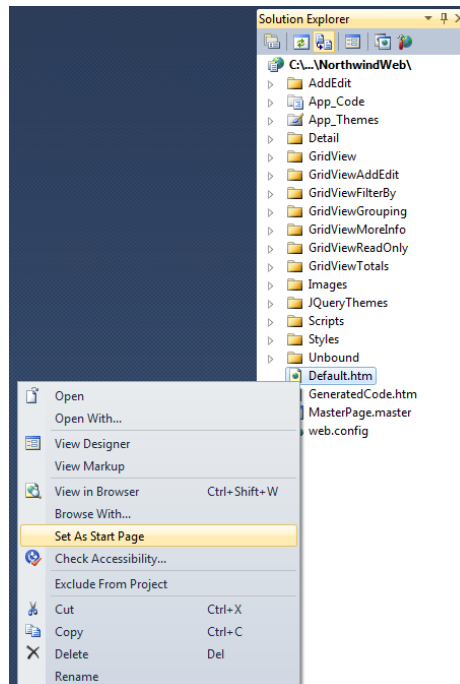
Solution Explorer

C:\...\NorthwindWeb\
AddEdit
App_Code
App_Themes
Detail
GridView
GridViewAddEdit
GridViewFilterBy
GridViewGrouping
GridViewMoreInfo
GridViewReadOnly
GridViewTotals
Images
JQueryThemes
Scripts
Styles
Unbound
Default.htm
GeneratedCode.htm
MasterPage.master
web.config

Open
Open With...
View Designer
View Markup
View in Browser Ctrl+Shift+W
Browse With...
Set As Start Page
Check Accessibility...
Exclude From Project
Cut Ctrl+X
Copy Ctrl+C
Delete Del
Rename